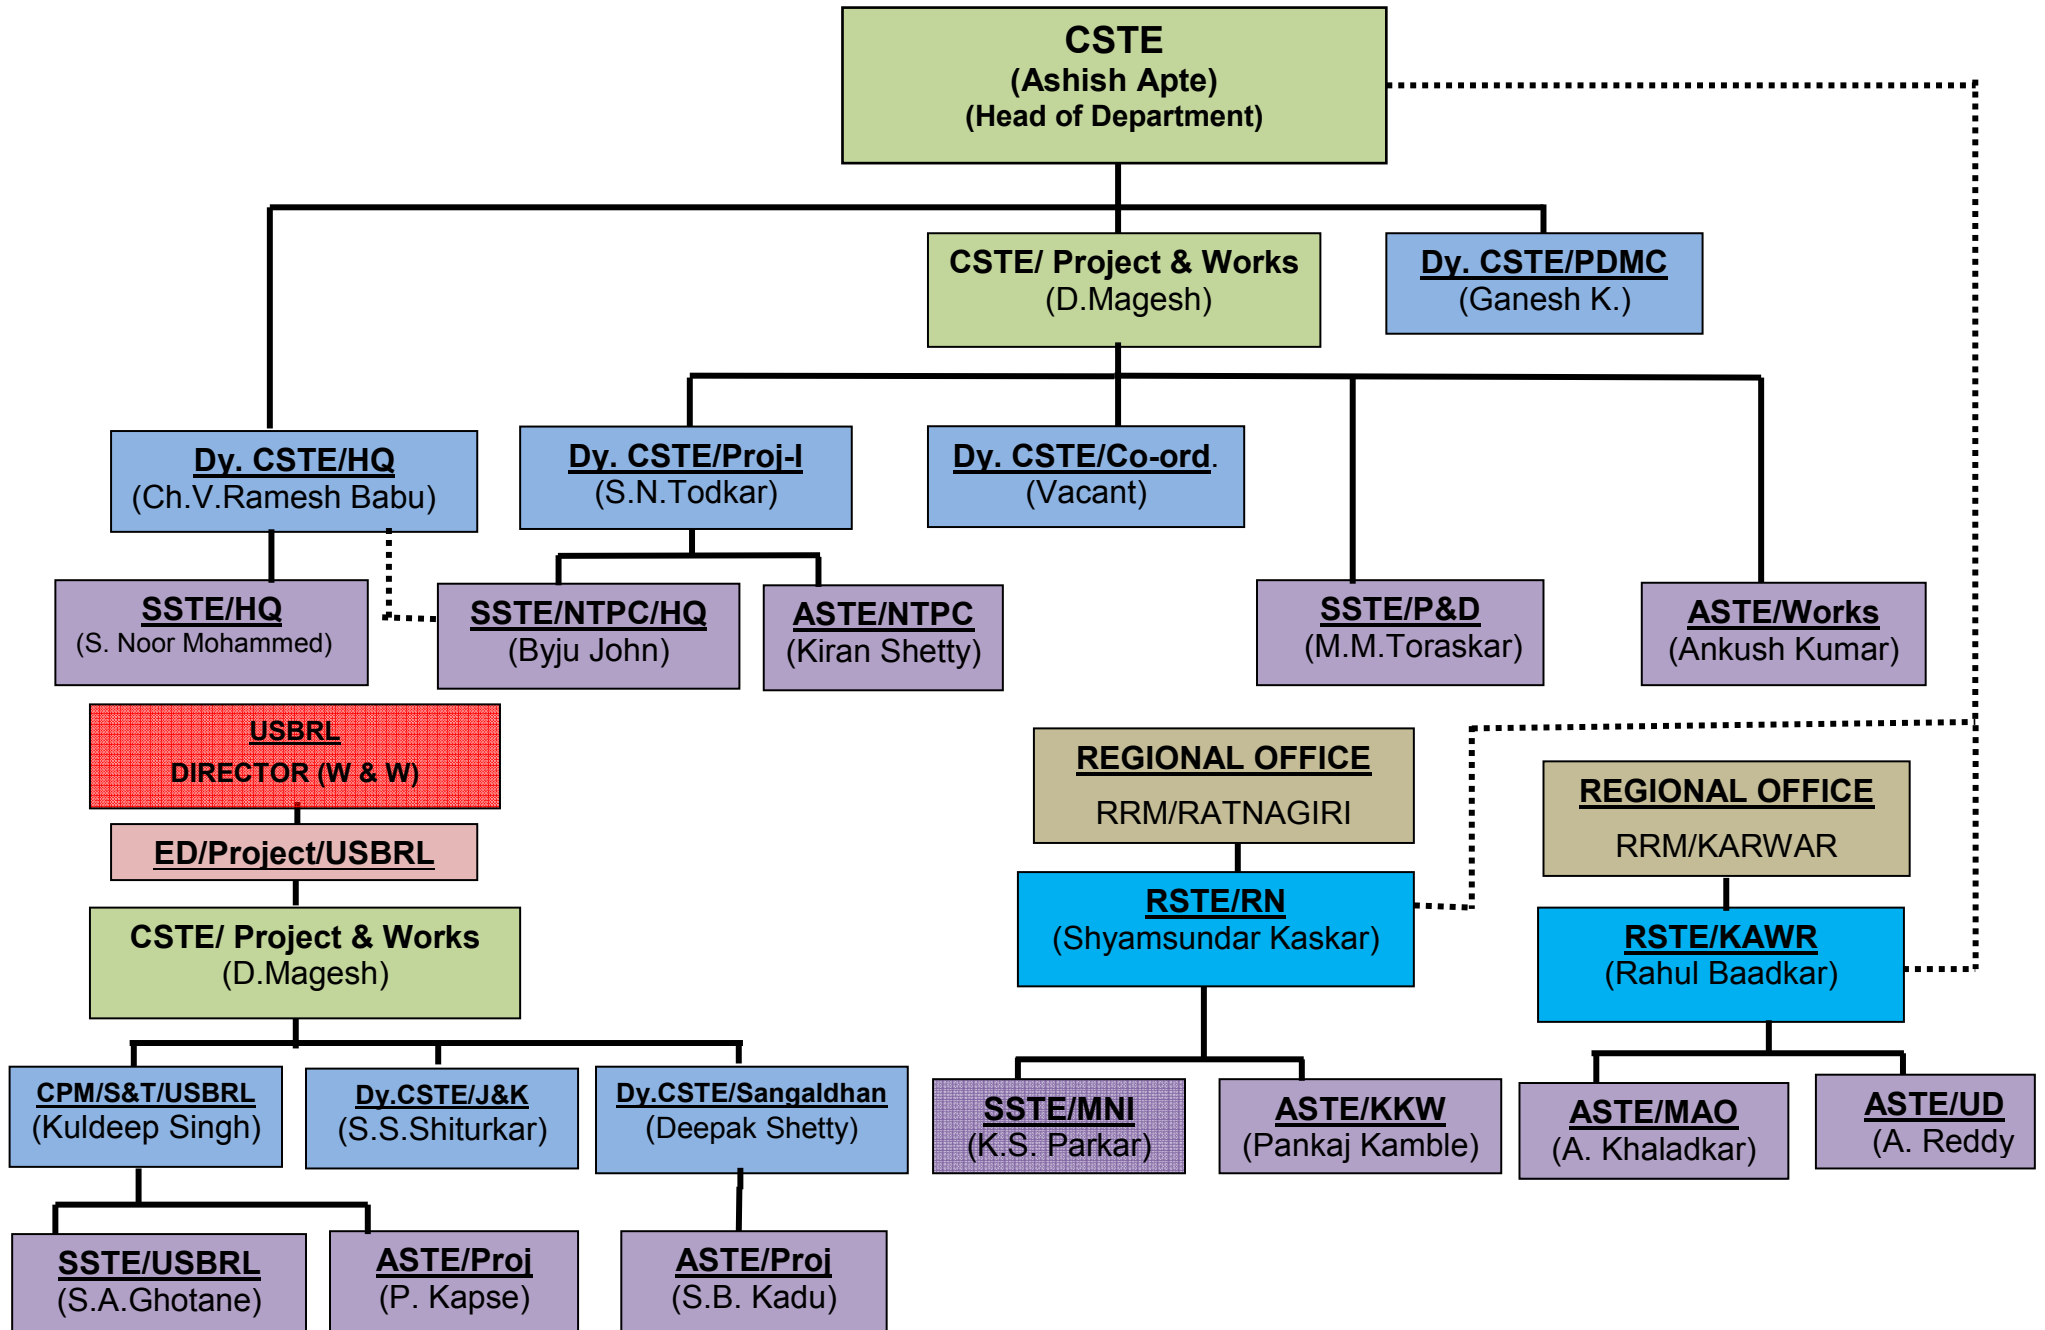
CSTE
(Ashish Apte)
(Head of Department)

CSTE/ Project & Works
(D.Magesh)

Dy. CSTE/PDMC
(Ganesh K.)

Dy. CSTE/HQ
(Ch.V.Ramesh Babu)

Dy. CSTE/Proj-I
(S.N.Todkar)

Dy. CSTE/Co-ord.
(Vacant)

SSTE/HQ
(S. Noor Mohammed)

SSTE/NTPC/HQ
(Byju John)

ASTE/NTPC
(Kiran Shetty)

SSTE/P&D
(M.M.Toraskar)

ASTE/Works
(Ankush Kumar)

USBRL
DIRECTOR (W & W)

ED/Project/USBRL

CSTE/ Project & Works
(D.Magesh)

REGIONAL OFFICE
RRM/RATNAGIRI

REGIONAL OFFICE
RRM/KARWAR

RSTE/RN
(Shyamsundar Kaskar)

RSTE/KAWR
(Rahul Baadkar)

CPM/S&T/USBRL
(Kuldeep Singh)

Dy.CSTE/J&K
(S.S.Shiturkar)

Dy.CSTE/Sangaldhan
(Deepak Shetty)

SSTE/MNI
(K.S. Parkar)

ASTE/KKW
(Pankaj Kamble)

ASTE/MAO
(A. Khaladkar)

ASTE/UD
(A. Reddy

SSTE/USBRL
(S.A.Ghotane)

ASTE/Proj
(P. Kapse)

ASTE/Proj
(S.B. Kadu)